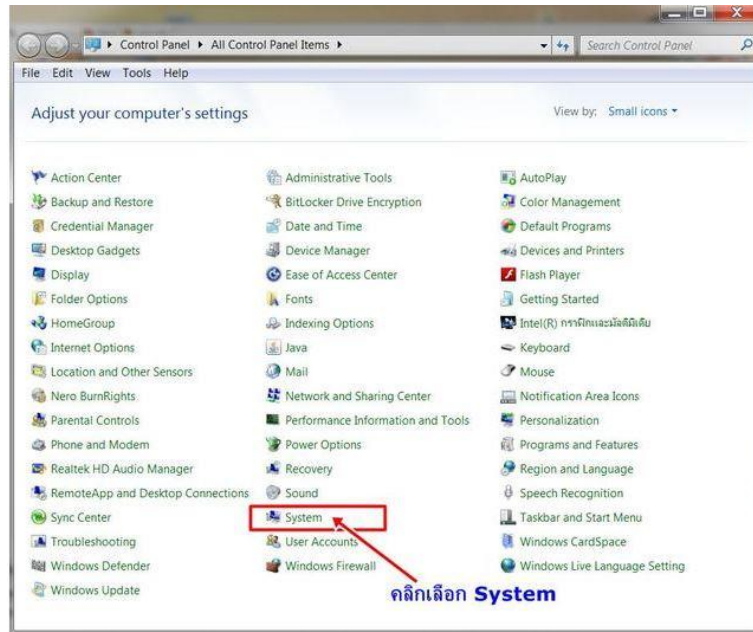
Control Panel ▸ All Control Panel Items ▸

Search Control Panel

File Edit View Tools Help

Adjust your computer's settings

View by: Small icons ▾

Action Center
Backup and Restore
Credential Manager
Desktop Gadgets
Display
Folder Options
HomeGroup
Internet Options
Location and Other Sensors
Nero BurnRights
Parental Controls
Phone and Modem
Realtek HD Audio Manager
RemoteApp and Desktop Connections
Sync Center
Troubleshooting
Windows Defender
Windows Update

Administrative Tools
BitLocker Drive Encryption
Date and Time
Device Manager
Ease of Access Center
Fonts
Indexing Options
Java
Mail
Network and Sharing Center
Performance Information and Tools
Power Options
Recovery
Sound
System
User Accounts
Windows Firewall

AutoPlay
Color Management
Default Programs
Devices and Printers
Flash Player
Getting Started
Intel(R) กราฟิกและมัลติมีเดีย
Keyboard
Mouse
Notification Area Icons
Personalization
Programs and Features
Region and Language
Speech Recognition
Taskbar and Start Menu
Windows CardSpace
Windows Live Language Setting

คลิกเลือก System